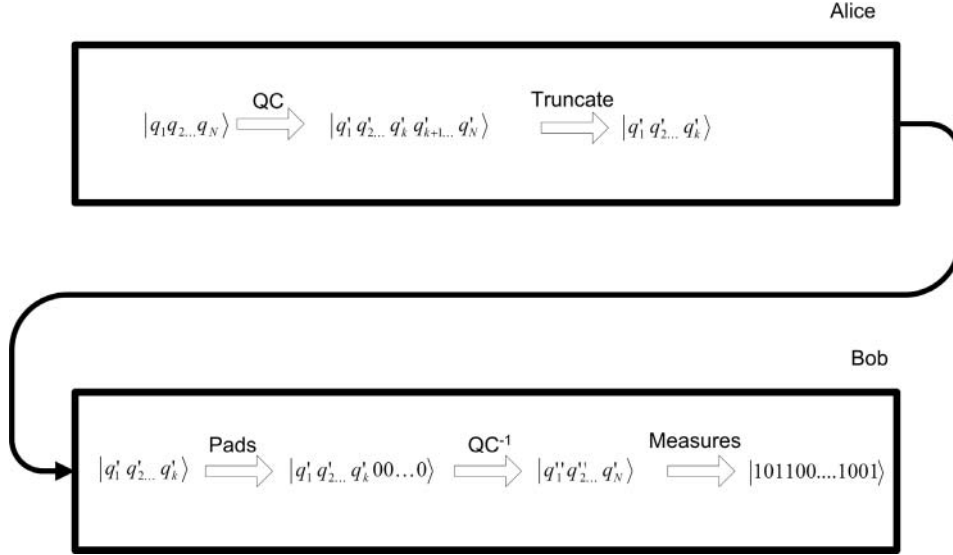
Alice

$|q_1 q_{2...} q_N\rangle$ QC $|q'_1 q'_{2...} q'_k q'_{k+1...} q'_N\rangle$ Truncate $|q'_1 q'_{2...} q'_k\rangle$

Bob

$|q'_1 q'_{2...} q'_k\rangle$ Pads $|q'_1 q'_{2...} q'_k 00\ldots0\rangle$ QC$^{-1}$ $|q''_1 q''_{2...} q'_N\rangle$ Measures $|101100....1001\rangle$